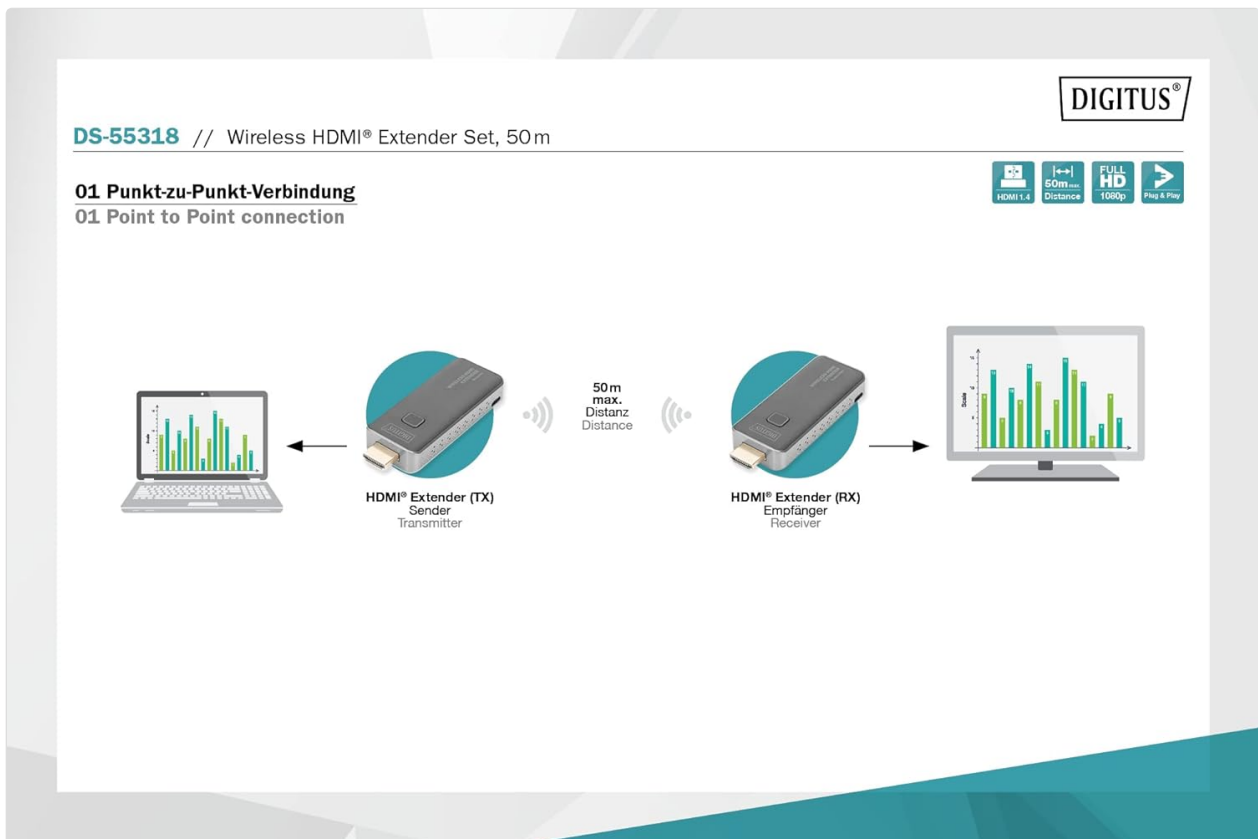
DIGITUS®

DS-55318 // Wireless HDMI® Extender Set, 50 m

HDMI 1.4
50m max. Distance
FULL HD 1080p
Plug & Play

01 Punkt-zu-Punkt-Verbindung
01 Point to Point connection

50 m
max.
Distanz
Distance

HDMI® Extender (TX)
Sender
Transmitter

HDMI® Extender (RX)
Empfänger
Receiver